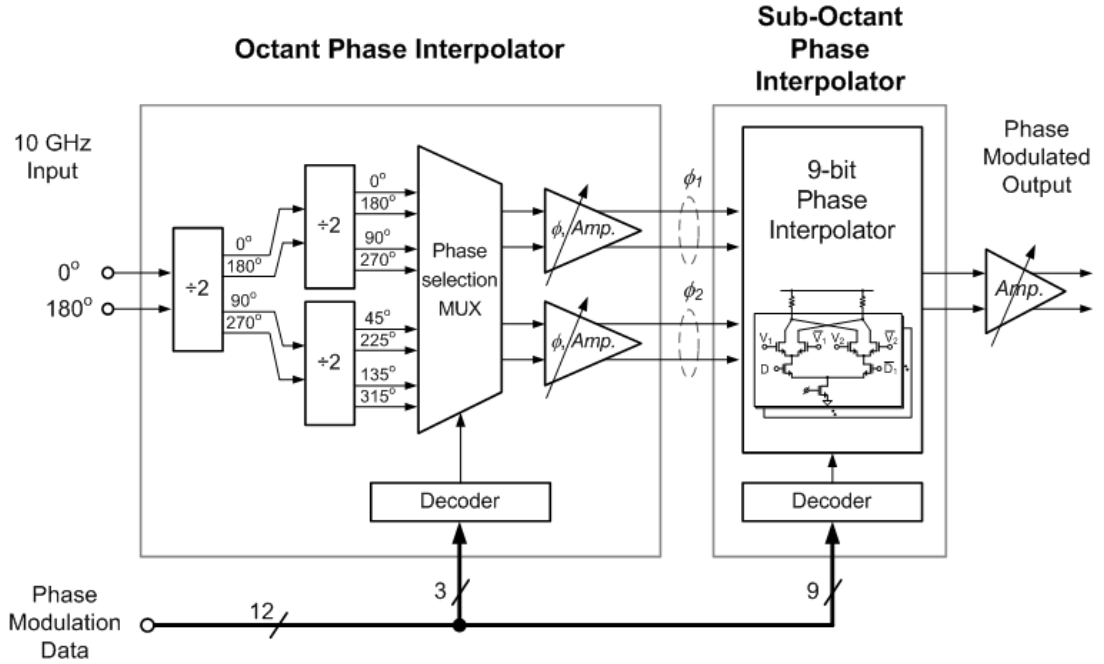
Sub-Octant Phase Interpolator

Octant Phase Interpolator

10 GHz Input

$0^o$

$180^o$

÷2

$0^o$
$180^o$
$90^o$
$270^o$

÷2

$0^o$
$180^o$
$90^o$
$270^o$

÷2

$45^o$
$225^o$
$135^o$
$315^o$

Phase selection MUX

$\phi_x$ Amp.

$\phi_x$ Amp.

$\phi_1$

$\phi_2$

9-bit Phase Interpolator

$V_1$ $\overline{V}_1$ $V_2$ $\overline{V}_2$
D $\overline{D}_1$

Phase Modulated Output

Amp.

Decoder

Decoder

Phase Modulation Data

12

3

9